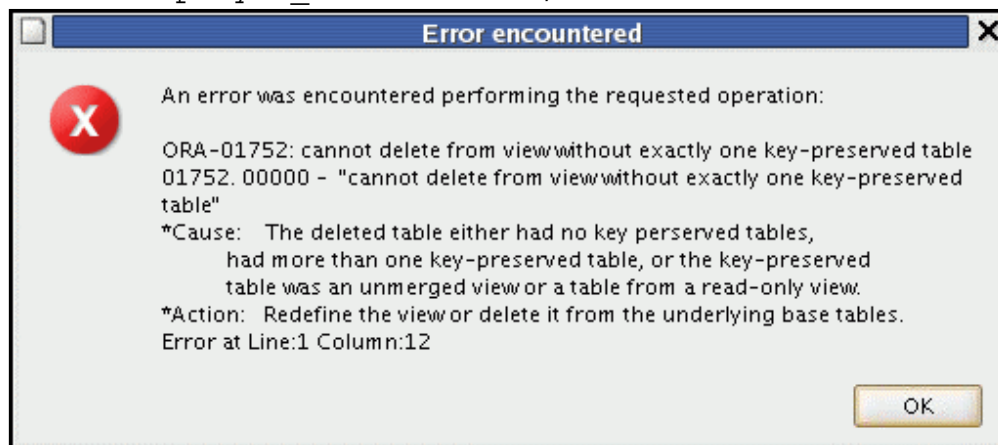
Error encountered

X

An error was encountered performing the requested operation:

ORA-01752: cannot delete from view without exactly one key-preserved table
01752. 00000 - "cannot delete from view without exactly one key-preserved table"
*Cause: The deleted table either had no key perserved tables, had more than one key-preserved table, or the key-preserved table was an unmerged view or a table from a read-only view.
*Action: Redefine the view or delete it from the underlying base tables.
Error at Line:1 Column:12

OK